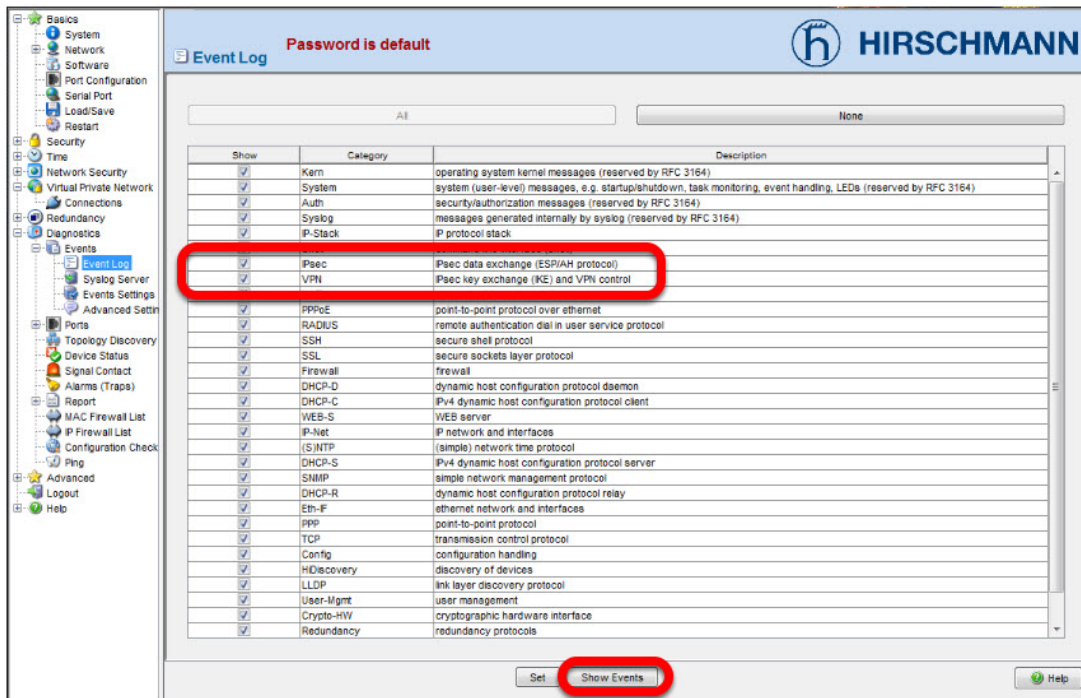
Basics
System
Network
Software
Port Configuration
Serial Port
Load/Save
Restart
Security
Time
Network Security
Virtual Private Network
Connections
Redundancy
Diagnostics
Events
Event Log
Syslog Server
Events Settings
Advanced Settin
Ports
Topology Discovery
Device Status
Signal Contact
Alarms (Traps)
Report
MAC Firewall List
IP Firewall List
Configuration Check
Ping
Advanced
Logout
Help

Event Log

Password is default

HIRSCHMANN

All

None

| Show | Category | Description |
|---|---|---|
| ☑ | Kern | operating system kernel messages (reserved by RFC 3164) |
| ☑ | System | system (user-level) messages, e.g. startup/shutdown, task monitoring, event handling, LEDs (reserved by RFC 3164) |
| ☑ | Auth | security/authorization messages (reserved by RFC 3164) |
| ☑ | Syslog | messages generated internally by syslog (reserved by RFC 3164) |
| ☑ | IP-Stack | IP protocol stack |
| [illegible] | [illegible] | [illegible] |
| ☑ | IPsec | IPsec data exchange (ESP/AH protocol) |
| ☑ | VPN | IPsec key exchange (IKE) and VPN control |
| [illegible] | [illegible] | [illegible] |
| ☑ | PPPoE | point-to-point protocol over ethernet |
| ☑ | RADIUS | remote authentication dial in user service protocol |
| ☑ | SSH | secure shell protocol |
| ☑ | SSL | secure sockets layer protocol |
| ☑ | Firewall | firewall |
| ☑ | DHCP-D | dynamic host configuration protocol daemon |
| ☑ | DHCP-C | IPv4 dynamic host configuration protocol client |
| ☑ | WEB-S | WEB server |
| ☑ | IP-Net | IP network and interfaces |
| ☑ | (S)NTP | (simple) network time protocol |
| ☑ | DHCP-S | IPv4 dynamic host configuration protocol server |
| ☑ | SNMP | simple network management protocol |
| ☑ | DHCP-R | dynamic host configuration protocol relay |
| ☑ | Eth-IF | ethernet network and interfaces |
| ☑ | PPP | point-to-point protocol |
| ☑ | TCP | transmission control protocol |
| ☑ | Config | configuration handling |
| ☑ | HiDiscovery | discovery of devices |
| ☑ | LLDP | link layer discovery protocol |
| ☑ | User-Mgmt | user management |
| ☑ | Crypto-HW | cryptographic hardware interface |
| ☑ | Redundancy | redundancy protocols |

Set
Show Events
Help